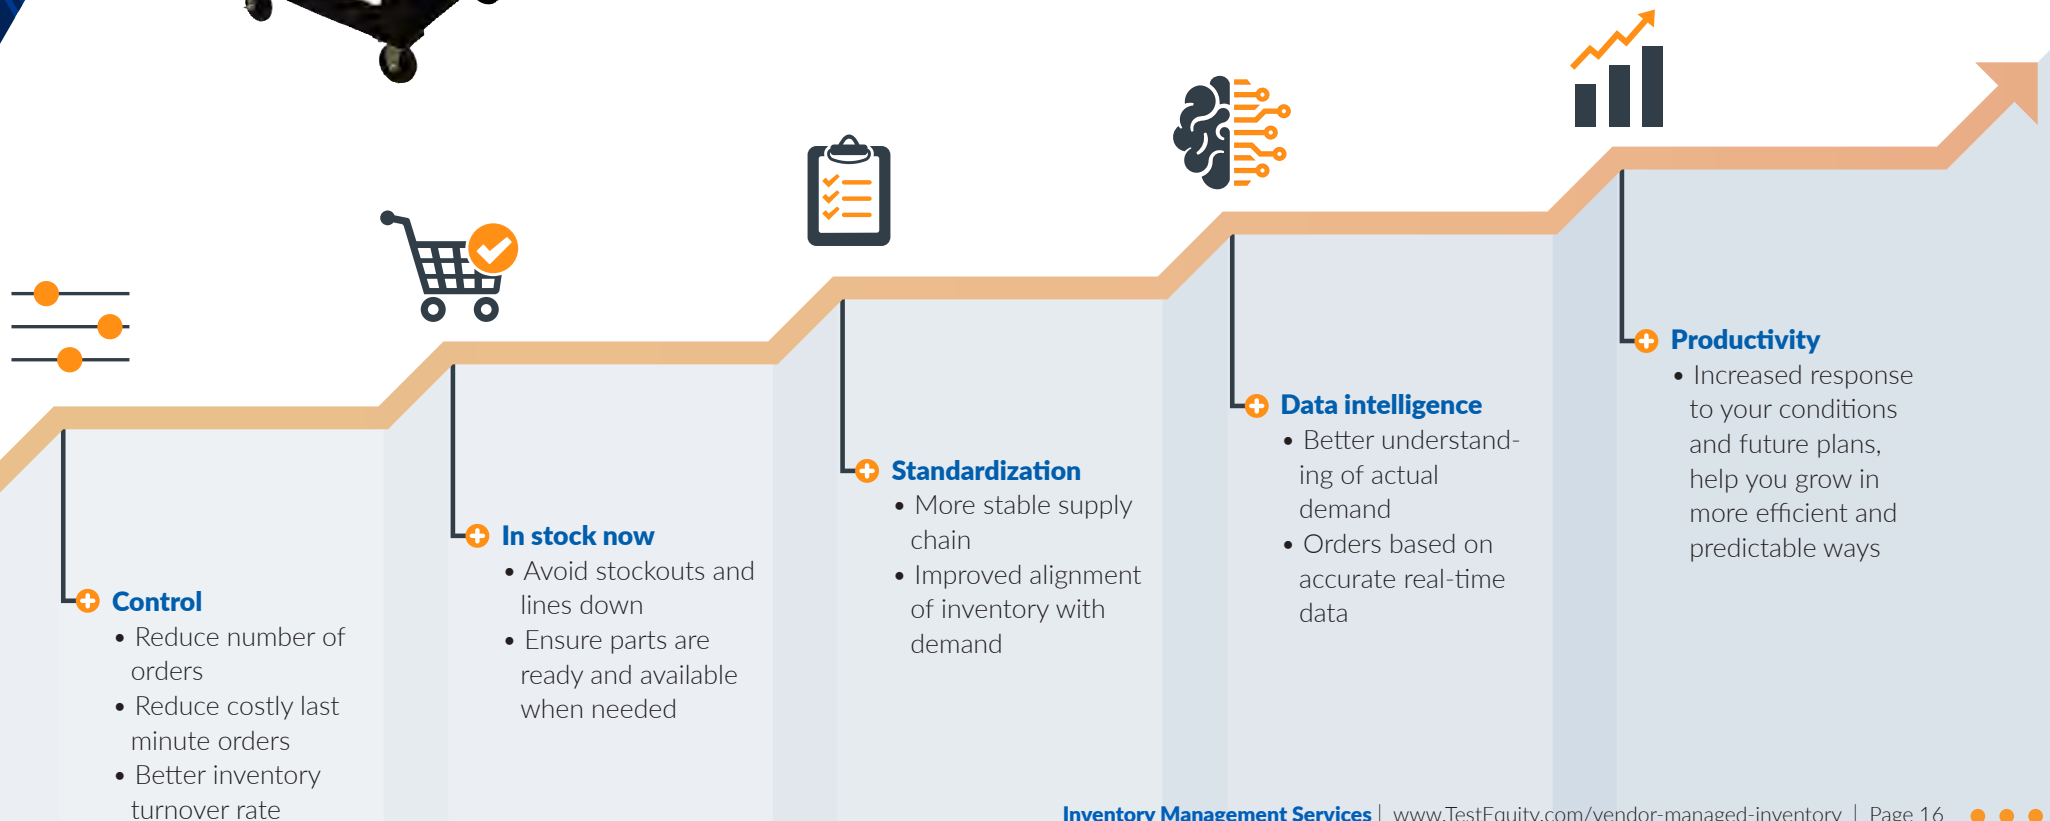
Control
• Reduce number of orders
• Reduce costly last minute orders
• Better inventory turnover rate

In stock now
• Avoid stockouts and lines down
• Ensure parts are ready and available when needed

Standardization
• More stable supply chain
• Improved alignment of inventory with demand

Data intelligence
• Better understanding of actual demand
• Orders based on accurate real-time data

Productivity
• Increased response to your conditions and future plans, help you grow in more efficient and predictable ways

Inventory Management Services | www.TestEquity.com/vendor-managed-inventory | Page 16